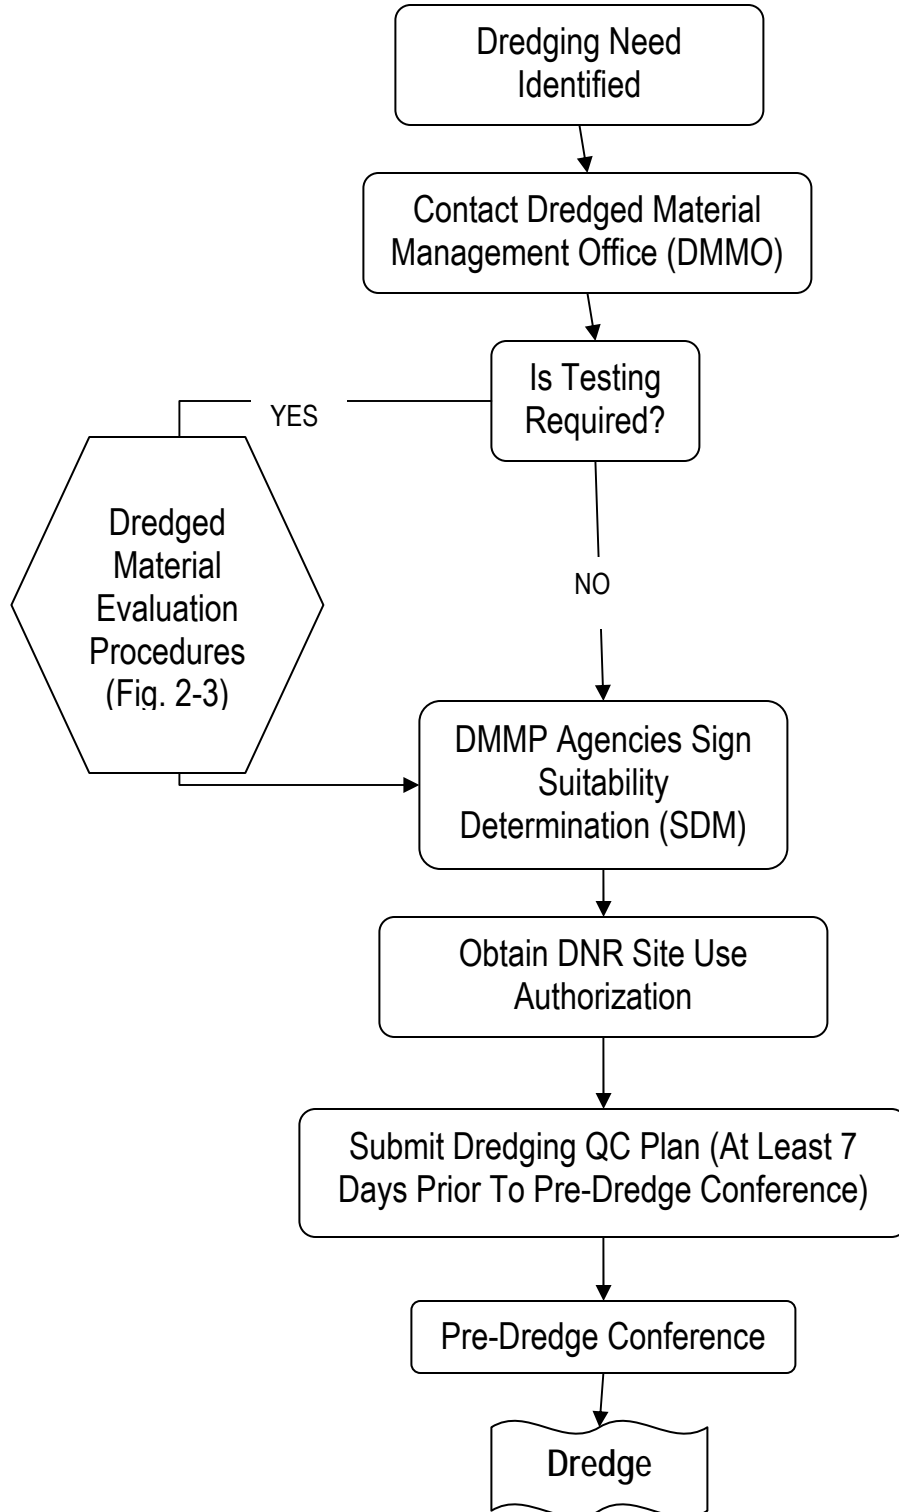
Dredging Need Identified

Contact Dredged Material Management Office (DMMO)

Is Testing Required?

YES

Dredged Material Evaluation Procedures (Fig. 2-3)

NO

DMMP Agencies Sign Suitability Determination (SDM)

Obtain DNR Site Use Authorization

Submit Dredging QC Plan (At Least 7 Days Prior To Pre-Dredge Conference)

Pre-Dredge Conference

Dredge